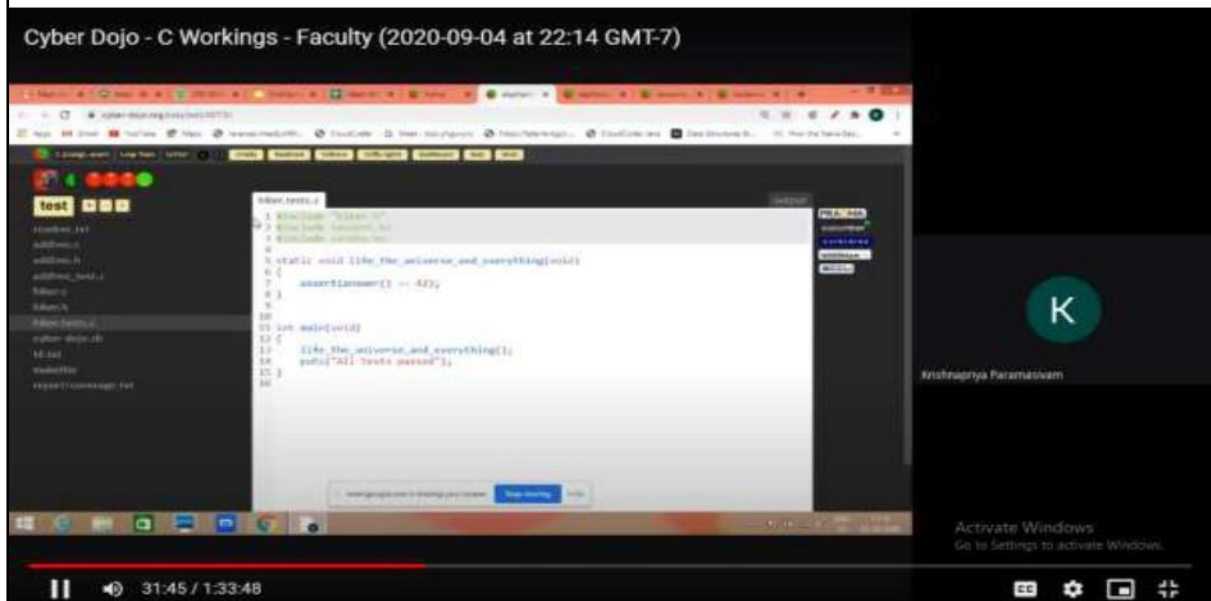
Cyber Dojo - C Workings - Faculty (2020-09-04 at 22:14 GMT-7)

test

readme.txt
addfive.c
addfive.h
addfive_test.c
fiboer.c
fiboer.h
fiboer_tests.c
cyber-dojo.sh
td.txt
makefile
report/coverage.txt

fiboer_tests.c

1 #include "fiboer.h"
2 #include <assert.h>
3 #include <stdio.h>
4
5 static void life_the_universe_and_everything(void)
6 {
7 assert(answer() == 42);
8 }
9
10
11 int main(void)
12 {
13 life_the_universe_and_everything();
14 puts("All tests passed");
15 }
16

Stop sharing

K

Krishnapriya Paramasivam

Activate Windows
Go to Settings to activate Windows.

31:45 / 1:33:48